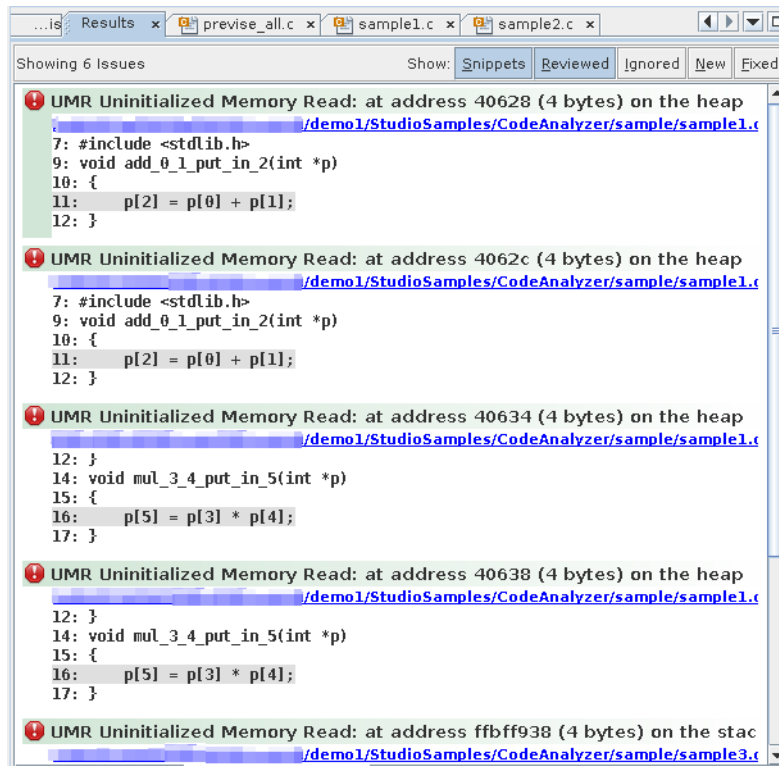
...is | Results × | previse_all.c × | sample1.c × | sample2.c ×

Showing 6 Issues

Show: Snippets | Reviewed | Ignored | New | Fixed

UMR Uninitialized Memory Read: at address 40628 (4 bytes) on the heap
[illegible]/demo1/StudioSamples/CodeAnalyzer/sample/sample1.c
7: #include <stdlib.h>
9: void add_0_1_put_in_2(int *p)
10: {
11:     p[2] = p[0] + p[1];
12: }

UMR Uninitialized Memory Read: at address 4062c (4 bytes) on the heap
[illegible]/demo1/StudioSamples/CodeAnalyzer/sample/sample1.c
7: #include <stdlib.h>
9: void add_0_1_put_in_2(int *p)
10: {
11:     p[2] = p[0] + p[1];
12: }

UMR Uninitialized Memory Read: at address 40634 (4 bytes) on the heap
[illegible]/demo1/StudioSamples/CodeAnalyzer/sample/sample1.c
12: }
14: void mul_3_4_put_in_5(int *p)
15: {
16:     p[5] = p[3] * p[4];
17: }

UMR Uninitialized Memory Read: at address 40638 (4 bytes) on the heap
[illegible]/demo1/StudioSamples/CodeAnalyzer/sample/sample1.c
12: }
14: void mul_3_4_put_in_5(int *p)
15: {
16:     p[5] = p[3] * p[4];
17: }

UMR Uninitialized Memory Read: at address ffbff938 (4 bytes) on the stac
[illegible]/demo1/StudioSamples/CodeAnalyzer/sample/sample3.c